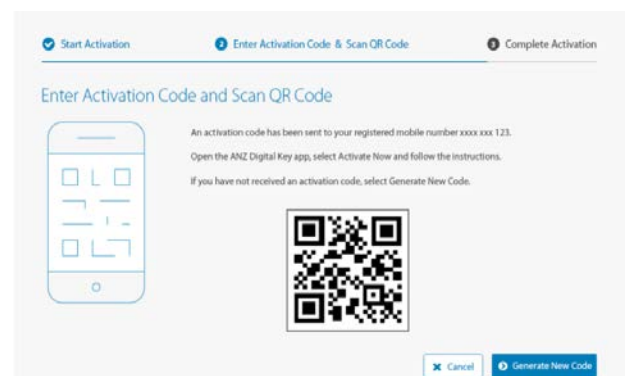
Start Activation

2 Enter Activation Code & Scan QR Code

3 Complete Activation

Enter Activation Code and Scan QR Code

An activation code has been sent to your registered mobile number xxxx xxx 123.

Open the ANZ Digital Key app, select Activate Now and follow the instructions.

If you have not received an activation code, select Generate New Code.

Cancel

Generate New Code